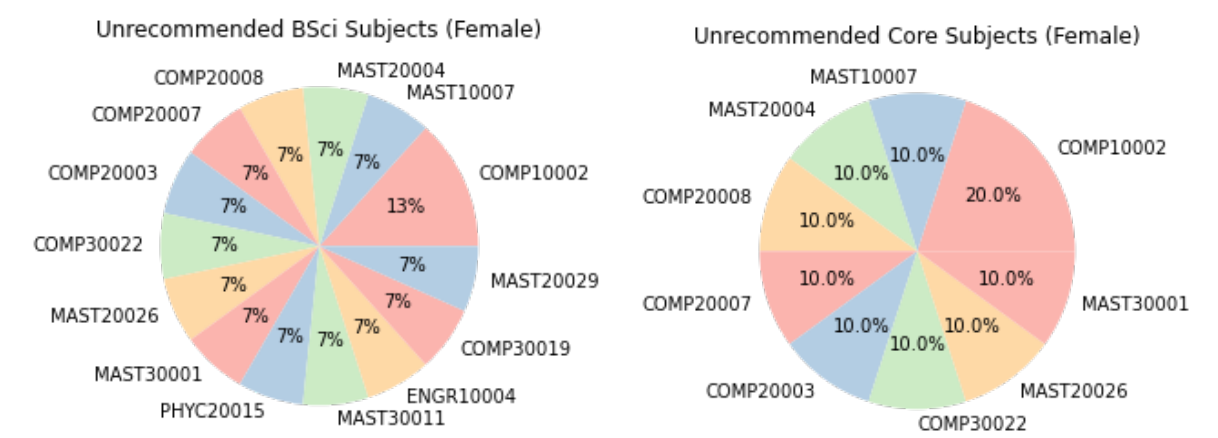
Unrecommended BSci Subjects (Female)

COMP10002 13%
MAST10007 7%
MAST20004 7%
COMP20008 7%
COMP20007 7%
COMP20003 7%
COMP30022 7%
MAST20026 7%
MAST30001 7%
PHYC20015 7%
MAST30011 7%
ENGR10004 7%
COMP30019 7%
MAST20029 7%

Unrecommended Core Subjects (Female)

COMP10002 20.0%
MAST10007 10.0%
MAST20004 10.0%
COMP20008 10.0%
COMP20007 10.0%
COMP20003 10.0%
COMP30022 10.0%
MAST20026 10.0%
MAST30001 10.0%